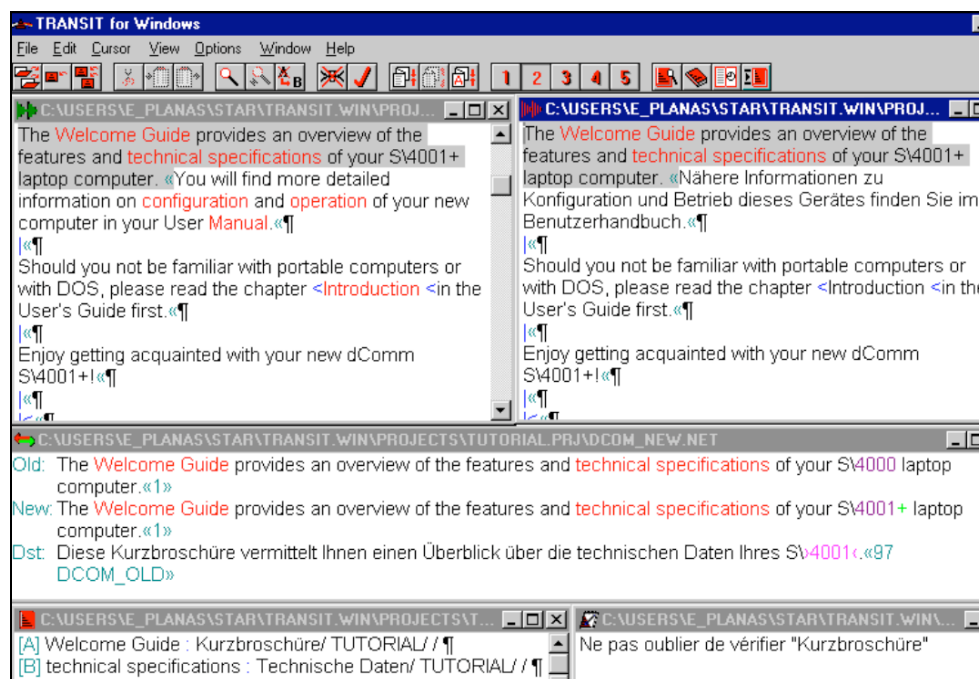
TRANSIT for Windows

File Edit Cursor View Options Window Help

1 2 3 4 5

C:\USERS\E_PLANAS\STAR\TRANSIT.WIN\PROJ...

The Welcome Guide provides an overview of the features and technical specifications of your S\4001+ laptop computer. «You will find more detailed information on configuration and operation of your new computer in your User Manual.«¶
|«¶
Should you not be familiar with portable computers or with DOS, please read the chapter <Introduction <in the User's Guide first.«¶
|«¶
Enjoy getting acquainted with your new dComm S\4001+!«¶
|«¶

C:\USERS\E_PLANAS\STAR\TRANSIT.WIN\PROJ...

The Welcome Guide provides an overview of the features and technical specifications of your S\4001+ laptop computer. «Nähere Informationen zu Konfiguration und Betrieb dieses Gerätes finden Sie im Benutzerhandbuch.«¶
|«¶
Should you not be familiar with portable computers or with DOS, please read the chapter <Introduction <in th User's Guide first.«¶
|«¶
Enjoy getting acquainted with your new dComm S\4001+!«¶
|«¶

C:\USERS\E_PLANAS\STAR\TRANSIT.WIN\PROJECTS\TUTORIAL.PRJ\DCOM_NEW.NET

Old: The Welcome Guide provides an overview of the features and technical specifications of your S\4000 laptop computer.«1»
New: The Welcome Guide provides an overview of the features and technical specifications of your S\4001+ laptop computer.«1»
Dst: Diese Kurzbroschüre vermittelt Ihnen einen Überblick über die technischen Daten Ihres S\›4001‹.«97 DCOM_OLD»

C:\USERS\E_PLANAS\STAR\TRANSIT.WIN\PROJECTS\T...

[A] Welcome Guide : Kurzbroschüre/ TUTORIAL/ / ¶
[B] technical specifications : Technische Daten/ TUTORIAL/ / ¶

C:\USERS\E_PLANAS\STAR\TRANSIT.WIN\...

Ne pas oublier de vérifier "Kurzbroschüre"